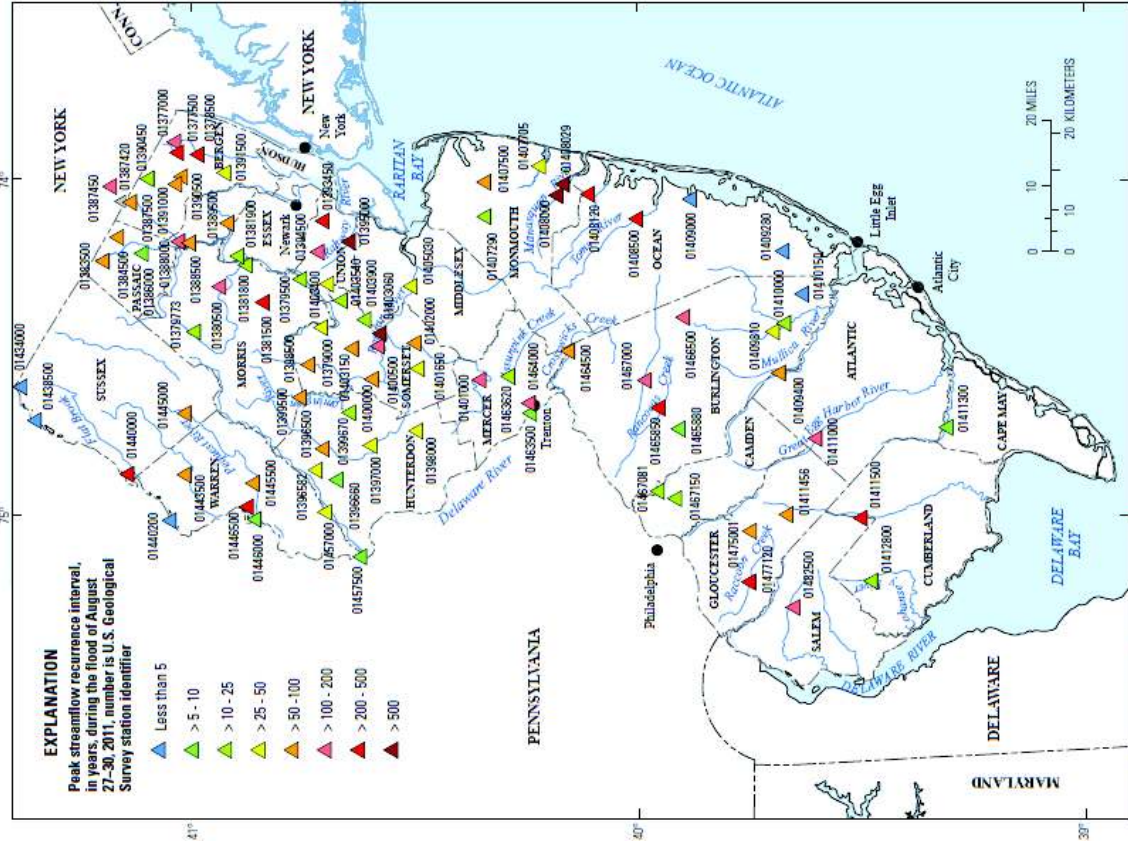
EXPLANATION
Peak streamflow recurrence interval, in years, during the flood of August 27–30, 2011, number is U.S. Geological Survey station identifier

Less than 5
> 5 - 10
> 10 - 25
> 25 - 50
> 50 - 100
> 100 - 200
> 200 - 500
> 500

NEW YORK
CONN.
NEW YORK
New York
Newark
HUDSON
BERGEN
PASSAIC
ESSEX
UNION
SUSSEX
MORRIS
WARREN
HUNTERDON
SOMERSET
MIDDLESEX
MONMOUTH
MERCER
OCEAN
BURLINGTON
CAMDEN
ATLANTIC
GLOUCESTER
SALEM
CUMBERLAND
CAPE MAY
PENNSYLVANIA
DELAWARE
MARYLAND
RARITAN BAY
ATLANTIC OCEAN
DELAWARE BAY
DELAWARE RIVER
Delaware River
Trenton
Philadelphia
Little Egg Inlet
Atlantic City
Great Egg Harbor River
Mullica River
Raritan River
Passaic River
Rahway River
Manasquan River
Toms River
Crosswicks Creek
Assunpink Creek
Rancocas Creek
Raccoon Creek
Maurice River
Flat Brook
Pequest River
Cohansey

0 10 20 MILES
0 10 20 KILOMETERS

74°
75°
41°
40°
39°

01434000
01438500
01440000
01440200
01443500
01445000
01445500
01446500
01446000
01457000
01457500
01396582
01396660
01397000
01396500
01396570
01399500
01398500
01379000
01403150
01400000
01400500
01401650
01401000
01398000
01402000
01403060
01405030
01403900
01403540
01403400
01379500
01381500
01381800
01380500
01379773
01386000
01384500
01382500
01387450
01387500
01387420
01388000
01388500
01389500
01381900
01390450
01391000
01390500
01391500
01377000
01377500
01378500
01393450
01394500
01395000
01407290
01407500
01407705
01408029
01408000
01408120
01408500
01409000
01409280
01410150
01410000
01409810
01409400
01411000
01411300
01411500
01411456
01412800
01482500
01477120
01475001
01467150
01467081
01465850
01465880
01466500
01467000
01464500
01464000
01463620
01463500